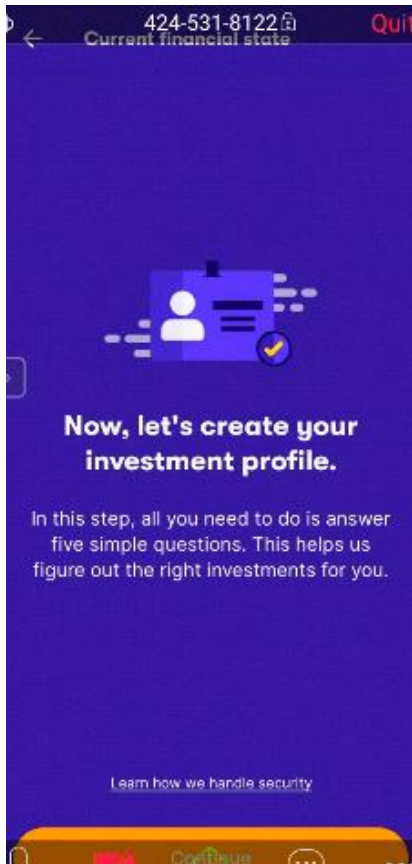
424-531-8122
Current financial state
Quit

Now, let's create your investment profile.

In this step, all you need to do is answer five simple questions. This helps us figure out the right investments for you.

Learn how we handle security

Continue